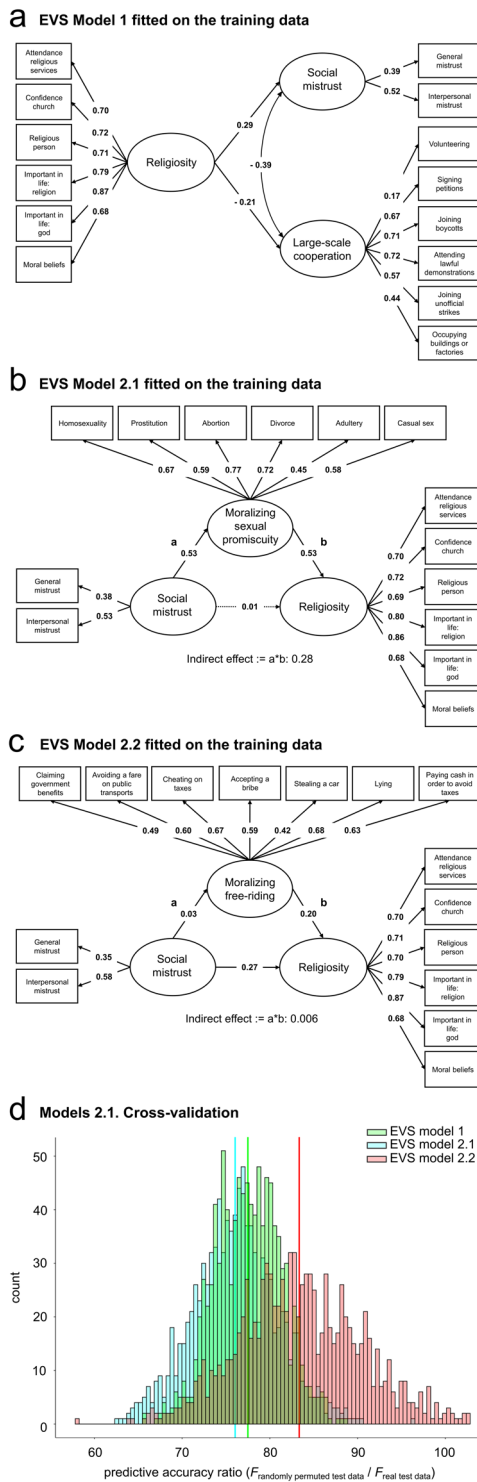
a EVS Model 1 fitted on the training data

Attendance religious services
Confidence church
Religious person
Important in life: religion
Important in life: god
Moral beliefs

0.70
0.72
0.71
0.79
0.87
0.68

Religiosity

0.29
- 0.39
- 0.21

Social mistrust
0.39
0.52
General mistrust
Interpersonal mistrust

Large-scale cooperation
0.17
0.67
0.71
0.72
0.57
0.44
Volunteering
Signing petitions
Joining boycotts
Attending lawful demonstrations
Joining unofficial strikes
Occupying buildings or factories

b EVS Model 2.1 fitted on the training data

Homosexuality
Prostitution
Abortion
Divorce
Adultery
Casual sex

0.67
0.59
0.77
0.72
0.45
0.58

Moralizing sexual promiscuity
a
0.53
b
0.53

General mistrust
Interpersonal mistrust
0.38
0.53
Social mistrust
0.01
Religiosity

Indirect effect := a*b: 0.28

0.70
0.72
0.69
0.80
0.86
0.68
Attendance religious services
Confidence church
Religious person
Important in life: religion
Important in life: god
Moral beliefs

c EVS Model 2.2 fitted on the training data

Claiming government benefits
Avoiding a fare on public transports
Cheating on taxes
Accepting a bribe
Stealing a car
Lying
Paying cash in order to avoid taxes

0.49
0.60
0.67
0.59
0.42
0.68
0.63

Moralizing free-riding
a
0.03
b
0.20

General mistrust
Interpersonal mistrust
0.35
0.58
Social mistrust
0.27
Religiosity

Indirect effect := a*b: 0.006

0.70
0.71
0.70
0.79
0.87
0.68
Attendance religious services
Confidence church
Religious person
Important in life: religion
Important in life: god
Moral beliefs

d Models 2.1. Cross-validation

EVS model 1
EVS model 2.1
EVS model 2.2

count
50
40
30
20
10
0

60
70
80
90
100

predictive accuracy ratio ($F_{\text{randomly permuted test data}}$ / $F_{\text{real test data}}$)